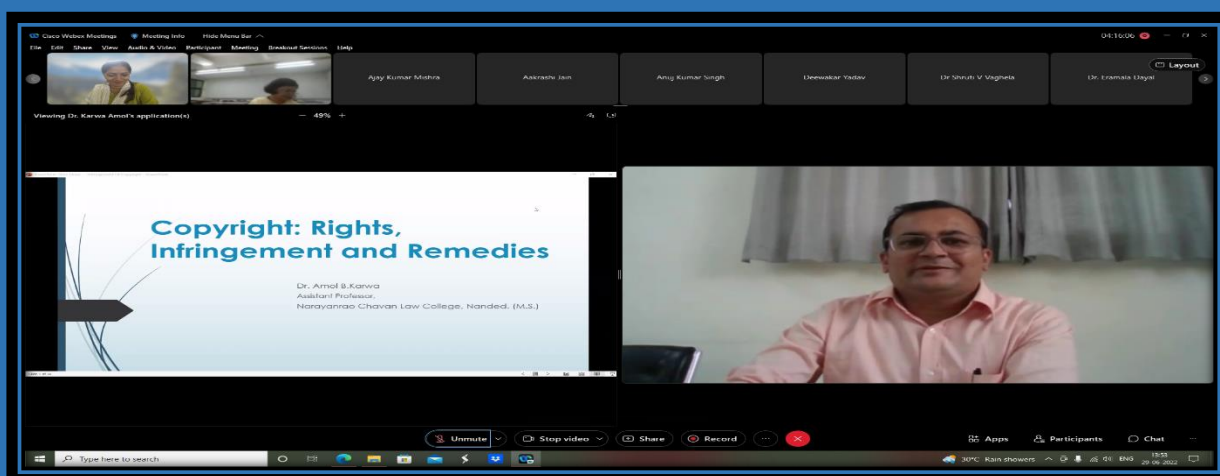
Cisco Webex Meetings Meeting Info Hide Menu Bar
04:16:06

File Edit Share View Audio & Video Participant Meeting Breakout Sessions Help

Layout

Ajay Kumar Mishra
Aakrashi Jain
Anuj Kumar Singh
Deewakar Yadav
Dr Shruti V Vaghela
Dr. Eramala Dayal

Viewing Dr. Karwa Amol's application(s) — 49% +

Copyright: Rights, Infringement and Remedies

Dr. Amol B.Karwa
Assistant Professor,
Narayanrao Chavan Law College, Nanded. (M.S.)

Unmute
Stop video
Share
Record

Apps
Participants
Chat

Type here to search

30°C Rain showers ENG 13:53 29-06-2022